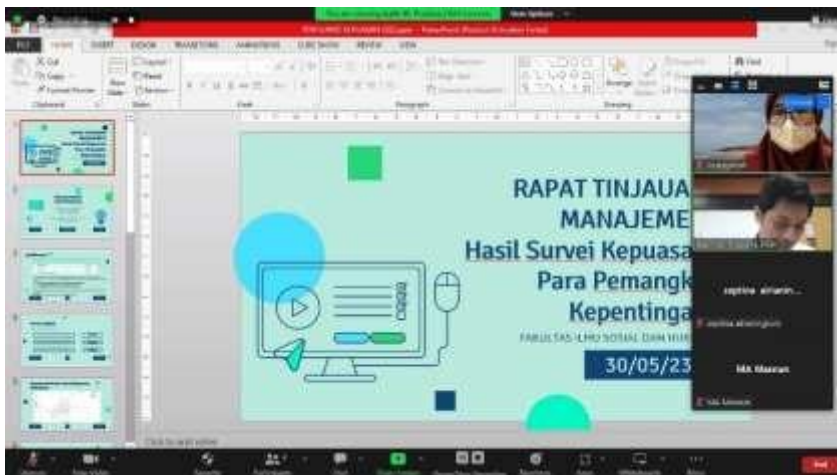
FILE HOME INSERT DESIGN TRANSITIONS ANIMATIONS SLIDE SHOW REVIEW VIEW

Cut
Copy
Format Painter
Clipboard
New Slide
Layout
Reset
Section
Slides
Font
Paragraph
Drawing
Arrange

RAPAT TINJAUA
MANAJEME
Hasil Survei Kepuasa
Para Pemangk
Kepentinga
FAKULTAS ILMU SOSIAL DAN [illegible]
30/05/23

Click to add notes

septina ainanin...
MA Maman